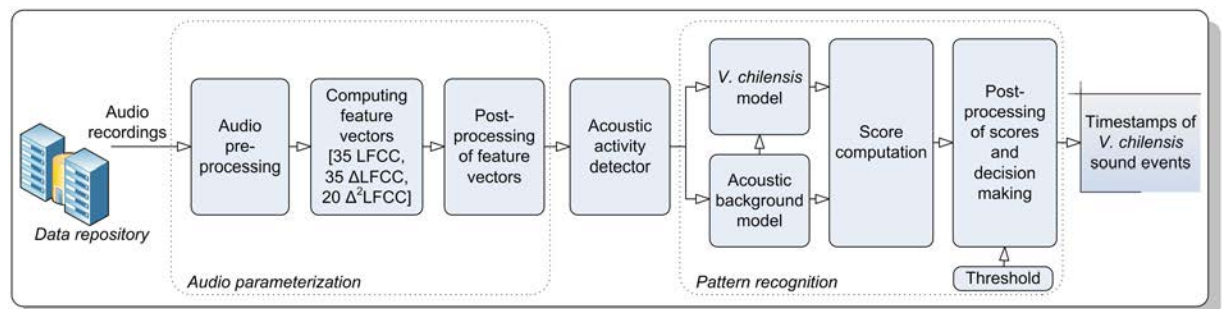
Audio recordings

Data repository

Audio preprocessing

Computing feature vectors [35 LFCC, 35 ΔLFCC, 20 $\Delta^2$LFCC]

Postprocessing of feature vectors

Audio parameterization

Acoustic activity detector

V. chilensis model

Acoustic background model

Score computation

Postprocessing of scores and decision making

Threshold

Pattern recognition

Timestamps of V. chilensis sound events